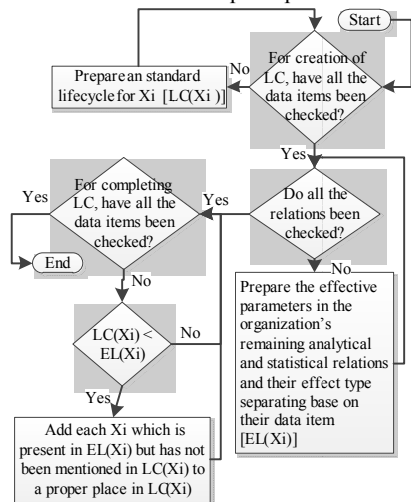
Start

For creation of LC, have all the data items been checked?

No

Prepare an standard lifecycle for Xi [LC(Xi)]

Yes

Do all the relations been checked?

Yes

For completing LC, have all the data items been checked?

Yes

End

No

Prepare the effective parameters in the organization's remaining analytical and statistical relations and their effect type separating base on their data item [EL(Xi)]

No

LC(Xi) < EL(Xi)

No

Yes

Add each Xi which is present in EL(Xi) but has not been mentioned in LC(Xi) to a proper place in LC(Xi)